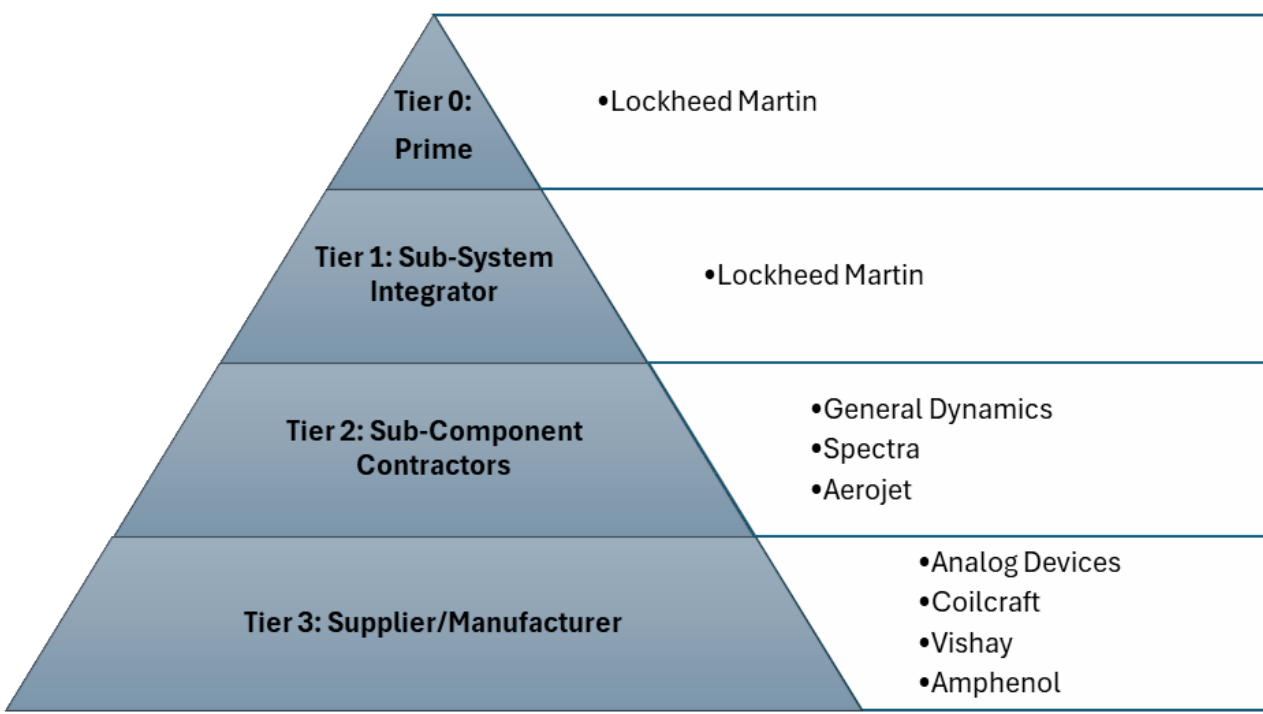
Tier 0: Prime

•Lockheed Martin

Tier 1: Sub-System Integrator

•Lockheed Martin

Tier 2: Sub-Component Contractors

•General Dynamics
•Spectra
•Aerojet

Tier 3: Supplier/Manufacturer

•Analog Devices
•Coilcraft
•Vishay
•Amphenol